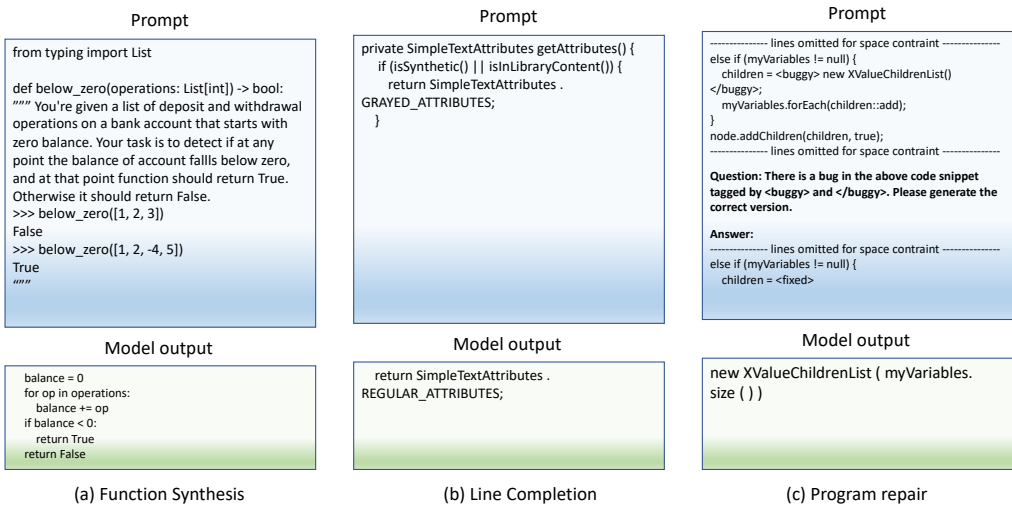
Prompt

from typing import List

def below_zero(operations: List[int]) -> bool:
""" You're given a list of deposit and withdrawal operations on a bank account that starts with zero balance. Your task is to detect if at any point the balance of account fallls below zero, and at that point function should return True. Otherwise it should return False.
>>> below_zero([1, 2, 3])
False
>>> below_zero([1, 2, -4, 5])
True
"""

Model output

balance = 0
for op in operations:
balance += op
if balance < 0:
return True
return False

(a) Function Synthesis

Prompt

private SimpleTextAttributes getAttributes() {
if (isSynthetic() || isInLibraryContent()) {
return SimpleTextAttributes .
GRAYED_ATTRIBUTES;
}

Model output

return SimpleTextAttributes .
REGULAR_ATTRIBUTES;

(b) Line Completion

Prompt

--------------- lines omitted for space contraint ---------------
else if (myVariables != null) {
children = <buggy> new XValueChildrenList()
</buggy>;
myVariables.forEach(children::add);
}
node.addChildren(children, true);
--------------- lines omitted for space contraint ---------------

Question: There is a bug in the above code snippet tagged by <buggy> and </buggy>. Please generate the correct version.

Answer:
--------------- lines omitted for space contraint ---------------
else if (myVariables != null) {
children = <fixed>

Model output

new XValueChildrenList ( myVariables.
size ( ) )

(c) Program repair